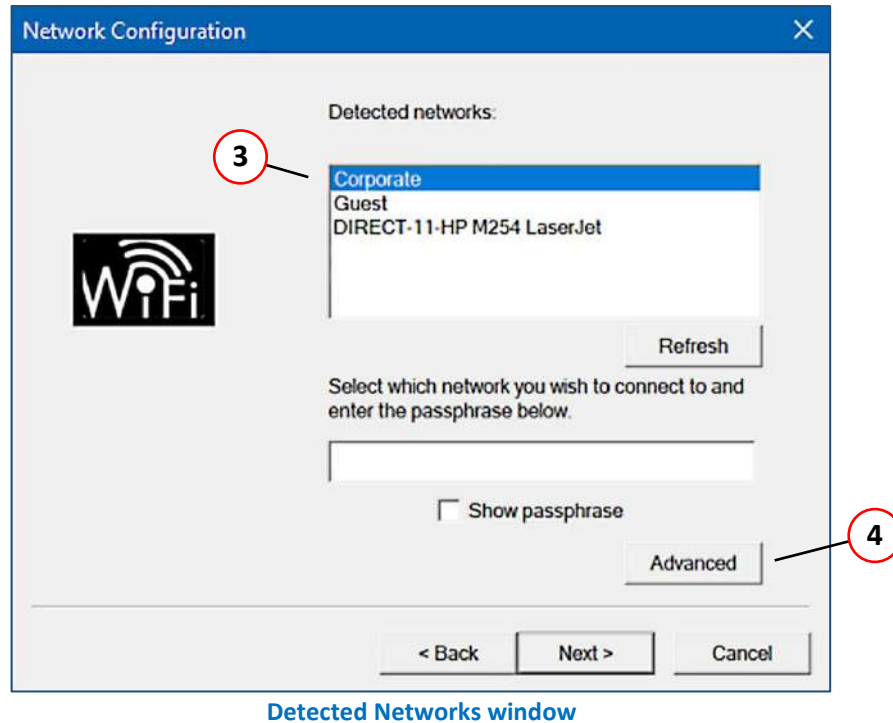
Network Configuration

X

3

Detected networks:

Corporate
Guest
DIRECT-11-HP M254 LaserJet

WiFi

Refresh

Select which network you wish to connect to and enter the passphrase below.

Show passphrase

4

Advanced

< Back

Next >

Cancel

Detected Networks window